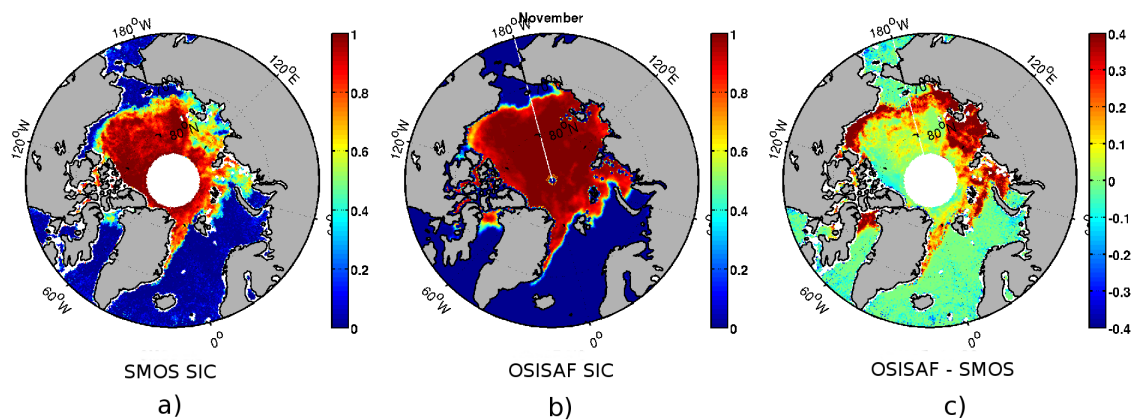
$180^oW$
$120^oE$
$120^oW$
$80^oN$
$60^oW$
$0^o$
1
0.8
0.6
0.4
0.2
0
SMOS SIC
a)

November
$180^oW$
$120^oE$
$120^oW$
$80^oN$
$60^oW$
$0^o$
1
0.8
0.6
0.4
0.2
0
OSISAF SIC
b)

$180^oW$
$120^oE$
$120^oW$
70
80
$60^oW$
$0^o$
0.4
0.3
0.2
0.1
0
-0.1
-0.2
-0.3
-0.4
OSISAF - SMOS
c)